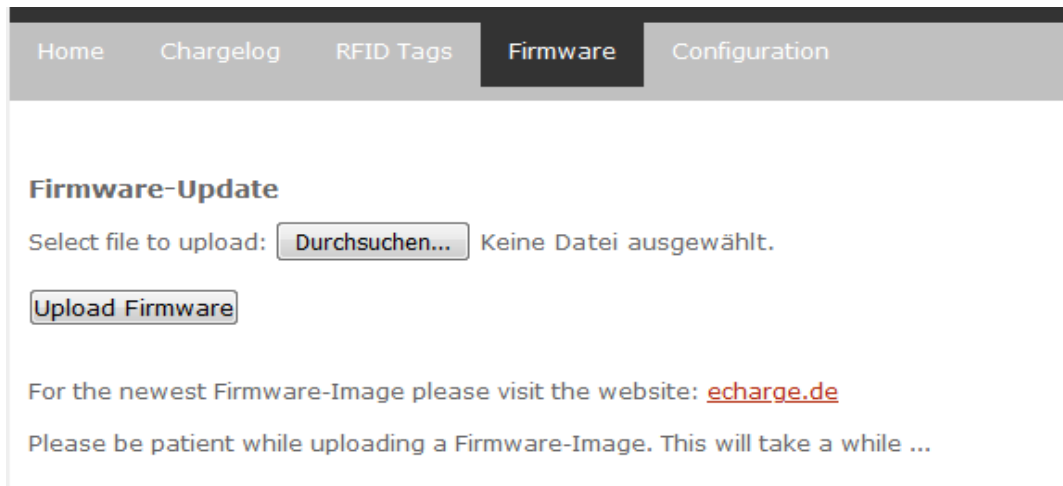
Home Chargelog RFID Tags Firmware Configuration

Firmware-Update

Select file to upload: Durchsuchen... Keine Datei ausgewählt.

Upload Firmware

For the newest Firmware-Image please visit the website: echarge.de

Please be patient while uploading a Firmware-Image. This will take a while ...